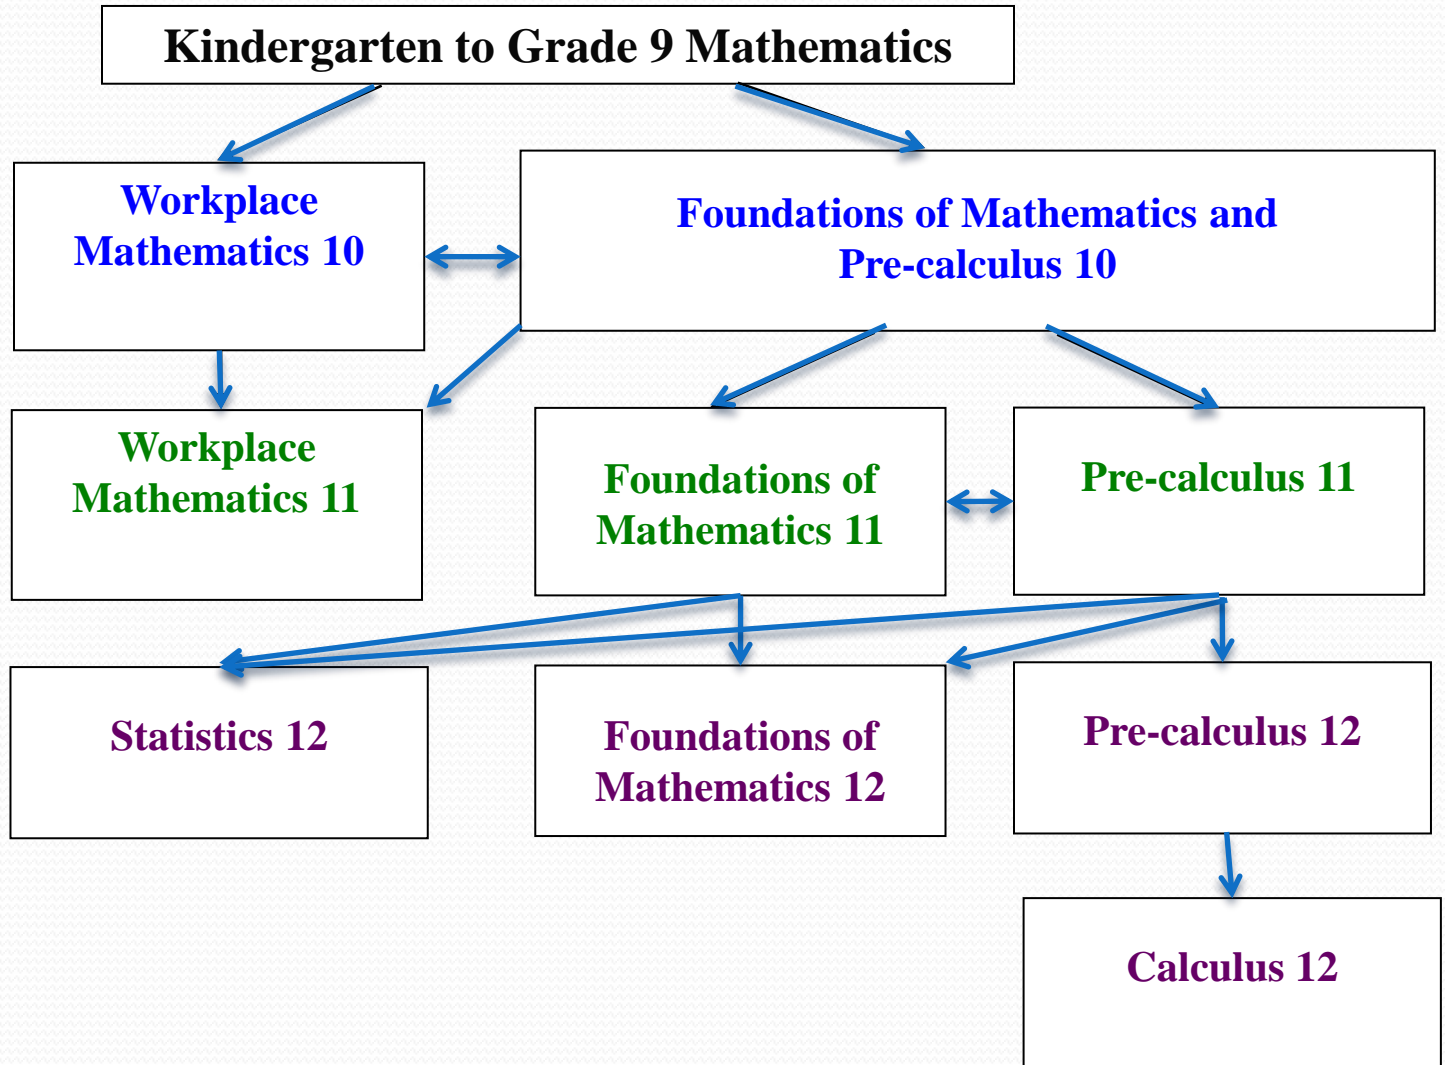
Kindergarten to Grade 9 Mathematics

Workplace Mathematics 10

Foundations of Mathematics and Pre-calculus 10

Workplace Mathematics 11

Foundations of Mathematics 11

Pre-calculus 11

Statistics 12

Foundations of Mathematics 12

Pre-calculus 12

Calculus 12